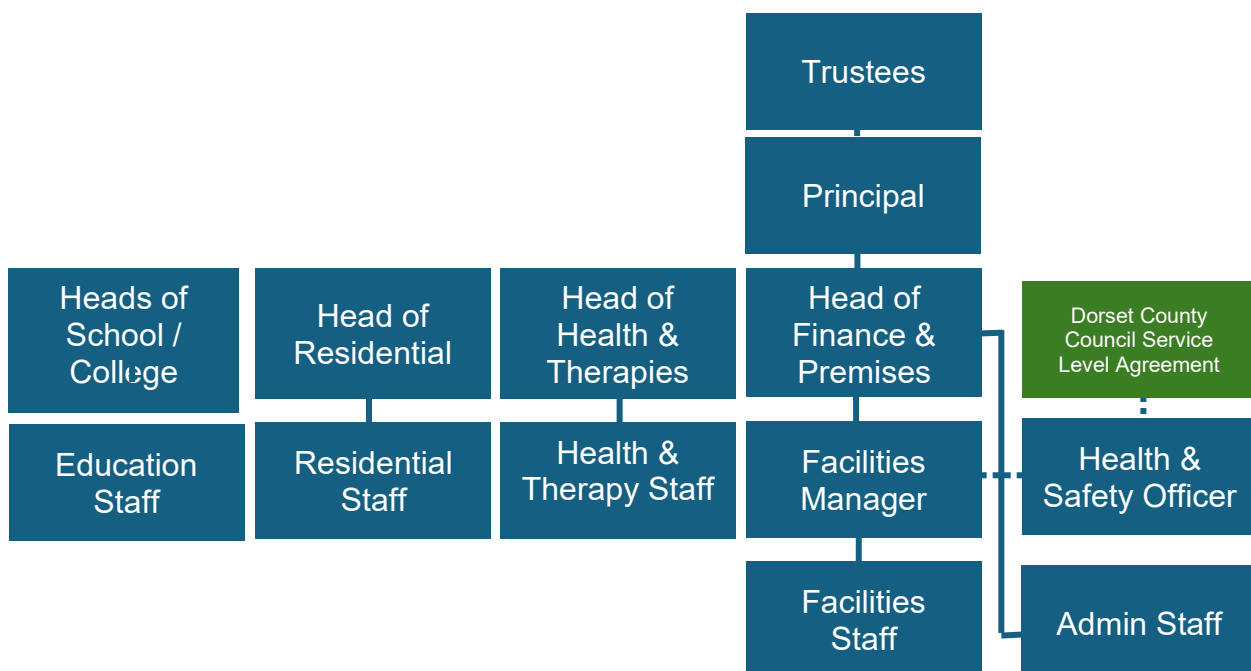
Trustees

Principal

Heads of School / College

Education Staff

Head of Residential

Residential Staff

Head of Health & Therapies

Health & Therapy Staff

Head of Finance & Premises

Facilities Manager

Facilities Staff

Dorset County Council Service Level Agreement

Health & Safety Officer

Admin Staff